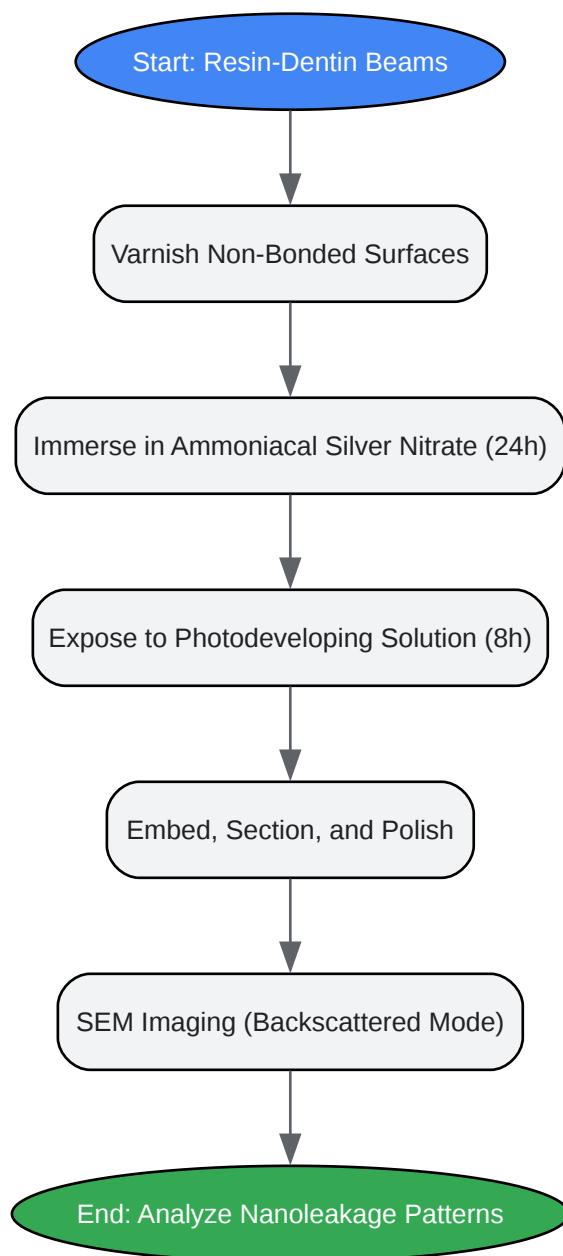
Start: Resin-Dentin Beams

Varnish Non-Bonded Surfaces

Immerse in Ammoniacal Silver Nitrate (24h)

Expose to Photodeveloping Solution (8h)

Embed, Section, and Polish

SEM Imaging (Backscattered Mode)

End: Analyze Nanoleakage Patterns